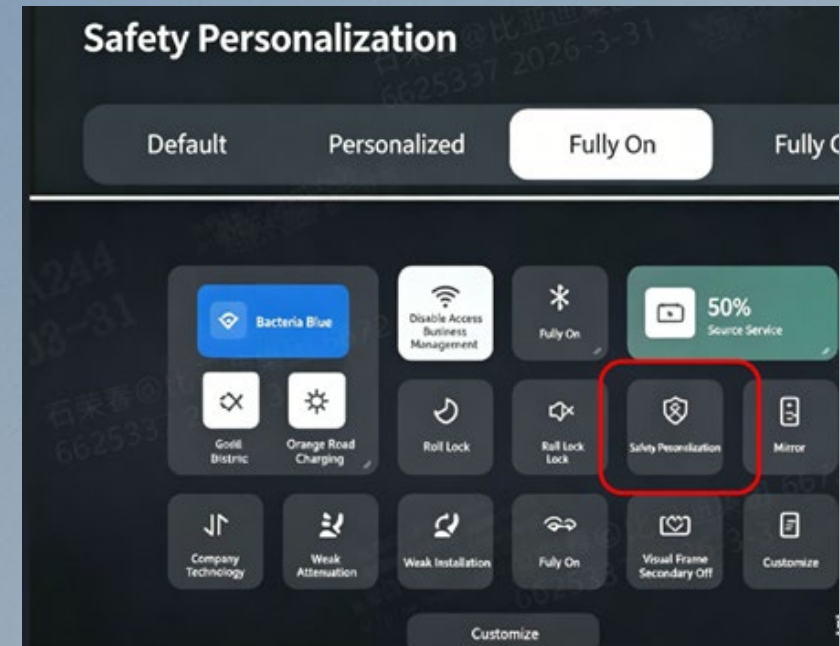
Safety Personalization

石荣春@比亚迪 6625337 2026-3-31

Default

Personalized

Fully On

Fully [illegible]

Bacteria Blue

Godil Bistric

Orange Road Charging

Disable Access Business Management

Fully On

50%
Source Service

Roll Lock

Rall Lock Lock

Safety Personalization

Mirror

Company Technology

Weak Attenuation

Weak Installation

Fully On

Visual Frame Secondary Off

Customize

Customize